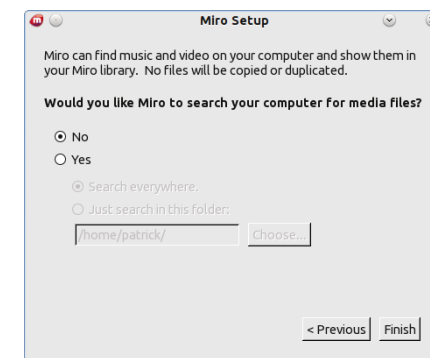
Miro Setup

Miro can find music and video on your computer and show them in your Miro library. No files will be copied or duplicated.

Would you like Miro to search your computer for media files?

No

Yes

Search everywhere.

Just search in this folder:

/home/patrick/

Choose...

< Previous

Finish